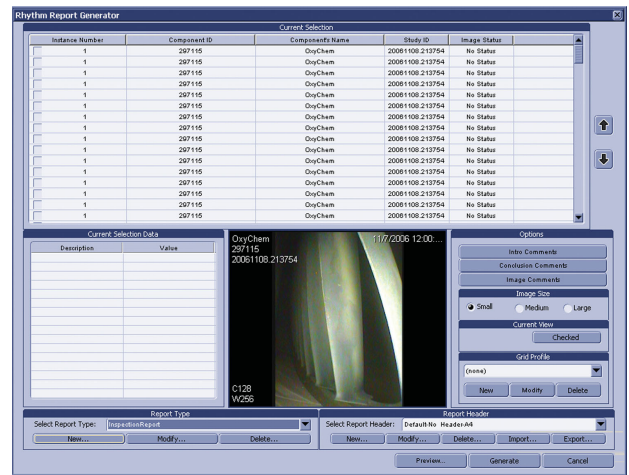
Rhythm Report Generator

Current Selection

| Instance Number | Component ID | Components Name | Study ID | Image Status |
|---|---|---|---|---|
| 1 | 297115 | OxyChem | 20061108.213754 | No Status |
| 1 | 297115 | OxyChem | 20061108.213754 | No Status |
| 1 | 297115 | OxyChem | 20061108.213754 | No Status |
| 1 | 297115 | OxyChem | 20061108.213754 | No Status |
| 1 | 297115 | OxyChem | 20061108.213754 | No Status |
| 1 | 297115 | OxyChem | 20061108.213754 | No Status |
| 1 | 297115 | OxyChem | 20061108.213754 | No Status |
| 1 | 297115 | OxyChem | 20061108.213754 | No Status |
| 1 | 297115 | OxyChem | 20061108.213754 | No Status |
| 1 | 297115 | OxyChem | 20061108.213754 | No Status |
| 1 | 297115 | OxyChem | 20061108.213754 | No Status |
| 1 | 297115 | OxyChem | 20061108.213754 | No Status |
| 1 | 297115 | OxyChem | 20061108.213754 | No Status |
| 1 | 297115 | OxyChem | 20061108.213754 | No Status |
| 1 | 297115 | OxyChem | 20061108.213754 | No Status |
| 1 | 297115 | OxyChem | 20061108.213754 | No Status |

Current Selection Data

| Description | Value |
|---|---|

OxyChem
297115
20061108.213754
11/7/2006 12:00:...
C128
W256

Options
Intro Comments
Conclusion Comments
Image Comments
Image Size
Small
Medium
Large
Current View
Checked
Grid Profile
(none)
New
Modify
Delete

Report Type
Select Report Type: InspectionReport
New...
Modify...
Delete...

Report Header
Select Report Header: Default-No Header-A4
New...
Modify...
Delete...
Import...
Export...

Preview...
Generate
Cancel